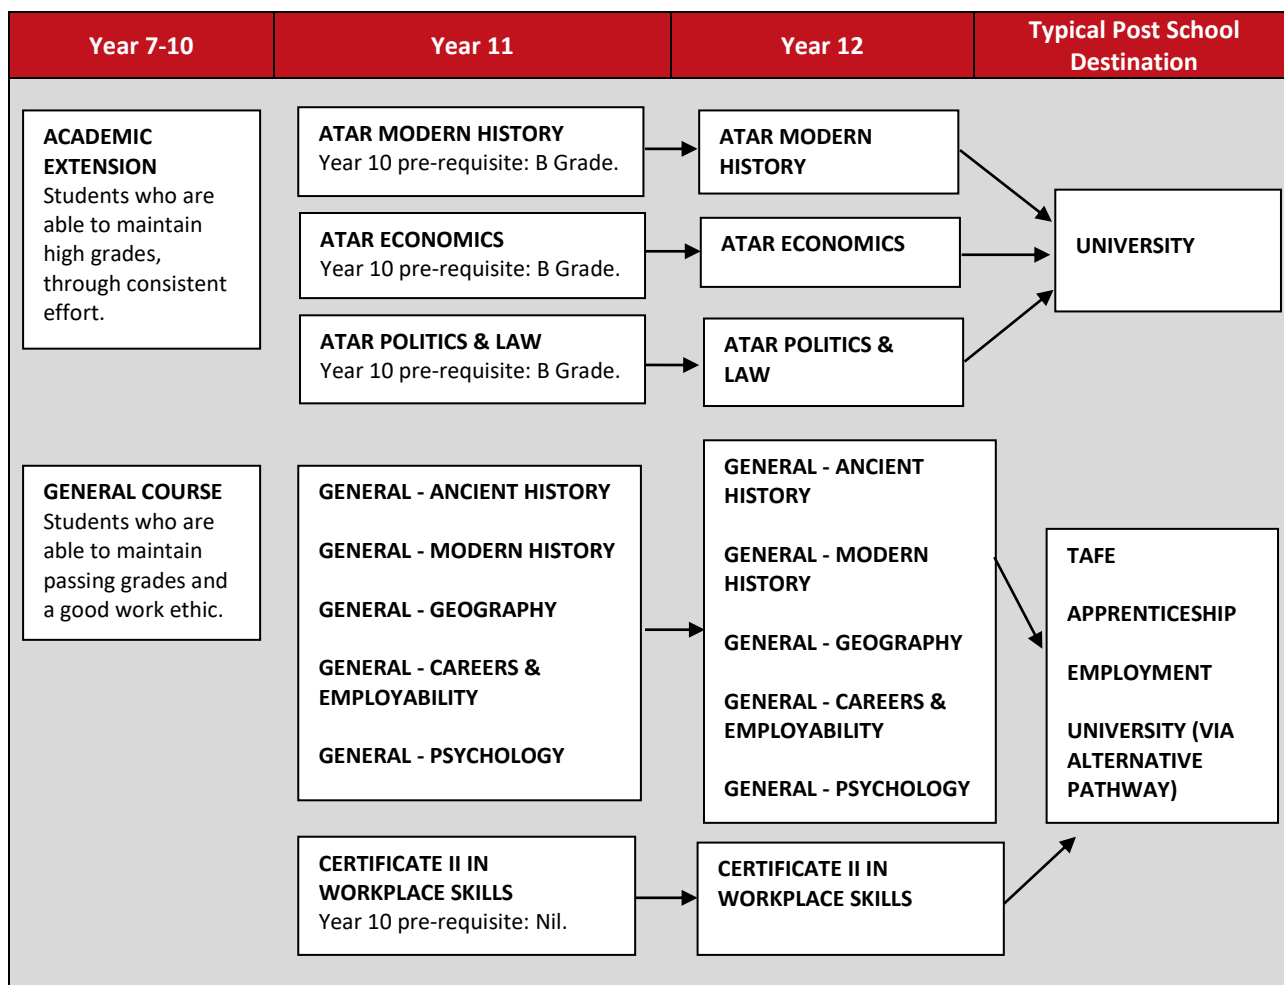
| Year 7-10 | Year 11 | Year 12 | Typical Post School Destination |
|---|---|---|---|

ACADEMIC EXTENSION
Students who are able to maintain high grades, through consistent effort.

ATAR MODERN HISTORY
Year 10 pre-requisite: B Grade.

ATAR ECONOMICS
Year 10 pre-requisite: B Grade.

ATAR POLITICS & LAW
Year 10 pre-requisite: B Grade.

ATAR MODERN HISTORY

ATAR ECONOMICS

ATAR POLITICS & LAW

UNIVERSITY

GENERAL COURSE
Students who are able to maintain passing grades and a good work ethic.

GENERAL - ANCIENT HISTORY

GENERAL - MODERN HISTORY

GENERAL - GEOGRAPHY

GENERAL - CAREERS & EMPLOYABILITY

GENERAL - PSYCHOLOGY

GENERAL - ANCIENT HISTORY

GENERAL - MODERN HISTORY

GENERAL - GEOGRAPHY

GENERAL - CAREERS & EMPLOYABILITY

GENERAL - PSYCHOLOGY

TAFE

APPRENTICESHIP

EMPLOYMENT

UNIVERSITY (VIA ALTERNATIVE PATHWAY)

CERTIFICATE II IN WORKPLACE SKILLS
Year 10 pre-requisite: Nil.

CERTIFICATE II IN WORKPLACE SKILLS